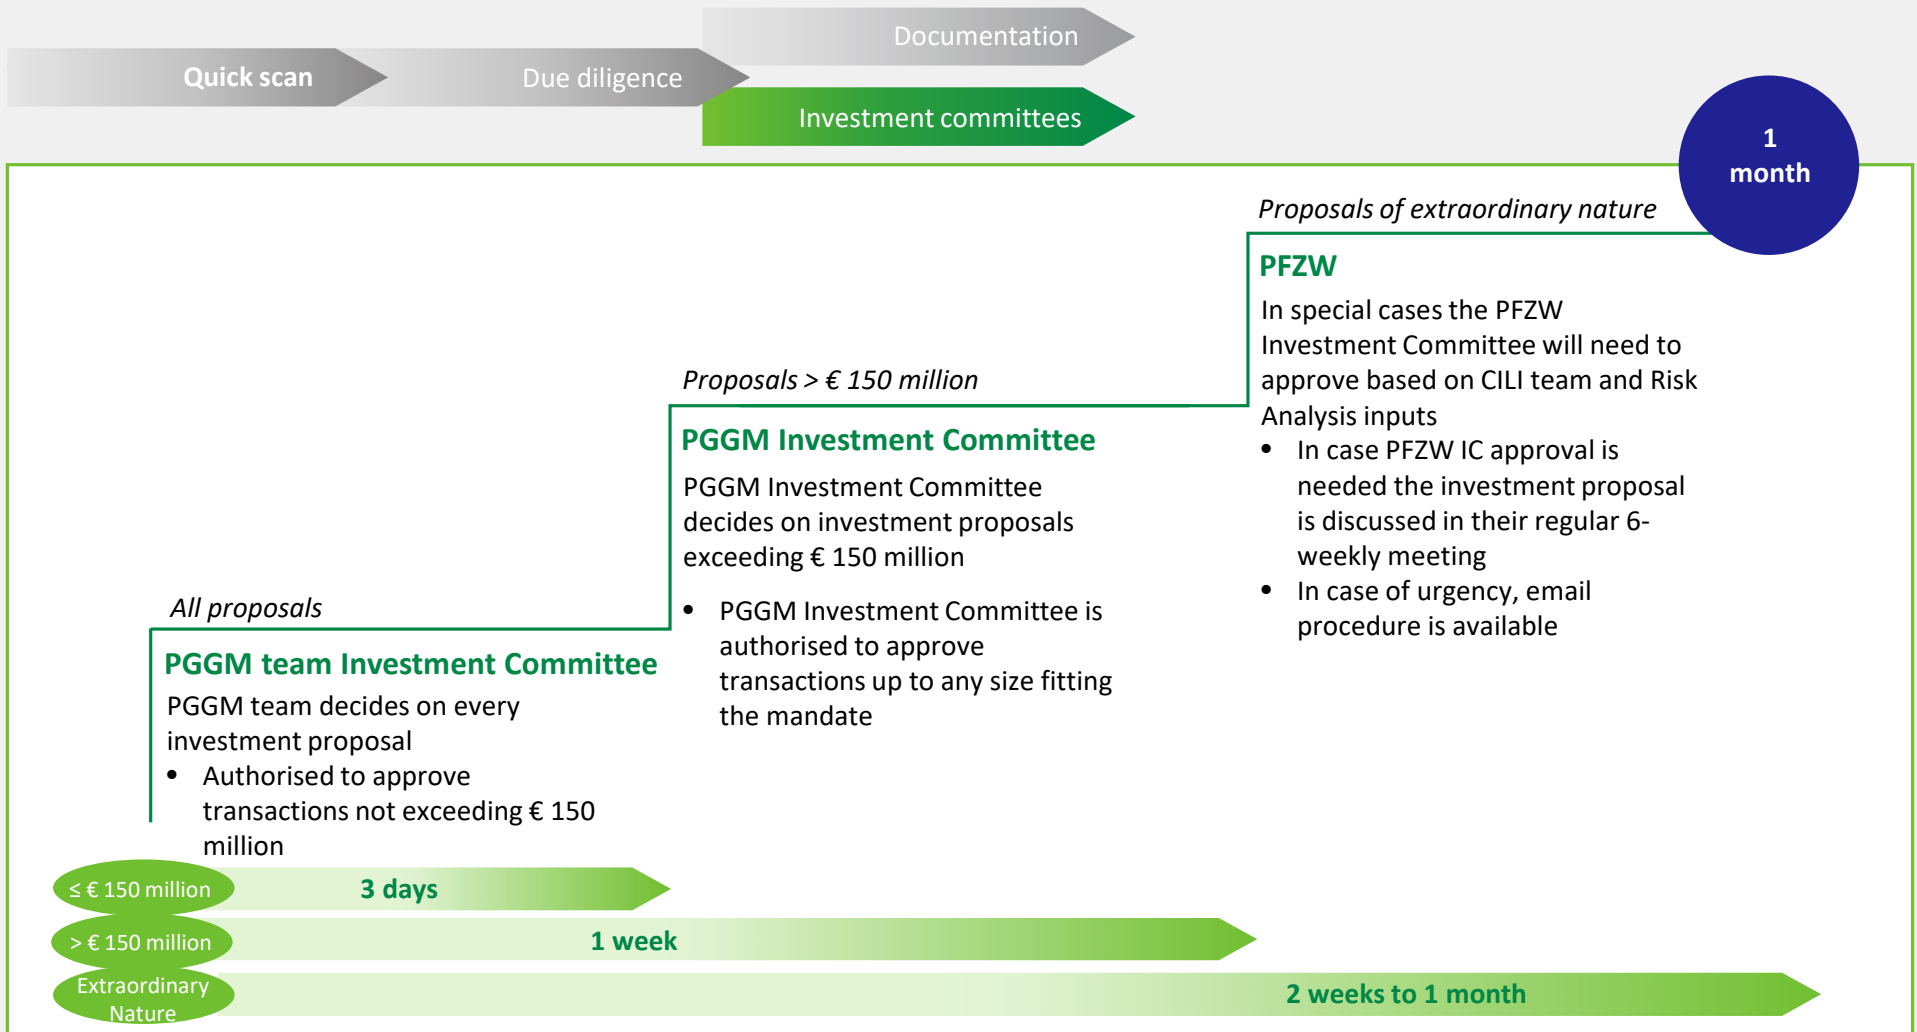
Documentation

Quick scan

Due diligence

Investment committees

1 month

Proposals of extraordinary nature

PFZW

In special cases the PFZW Investment Committee will need to approve based on CILI team and Risk Analysis inputs

- In case PFZW IC approval is needed the investment proposal is discussed in their regular 6-weekly meeting
- In case of urgency, email procedure is available

Proposals > € 150 million

PGGM Investment Committee

PGGM Investment Committee decides on investment proposals exceeding € 150 million

- PGGM Investment Committee is authorised to approve transactions up to any size fitting the mandate

All proposals

PGGM team Investment Committee

PGGM team decides on every investment proposal

- Authorised to approve transactions not exceeding € 150 million

≤ € 150 million

3 days

> € 150 million

1 week

Extraordinary Nature

2 weeks to 1 month